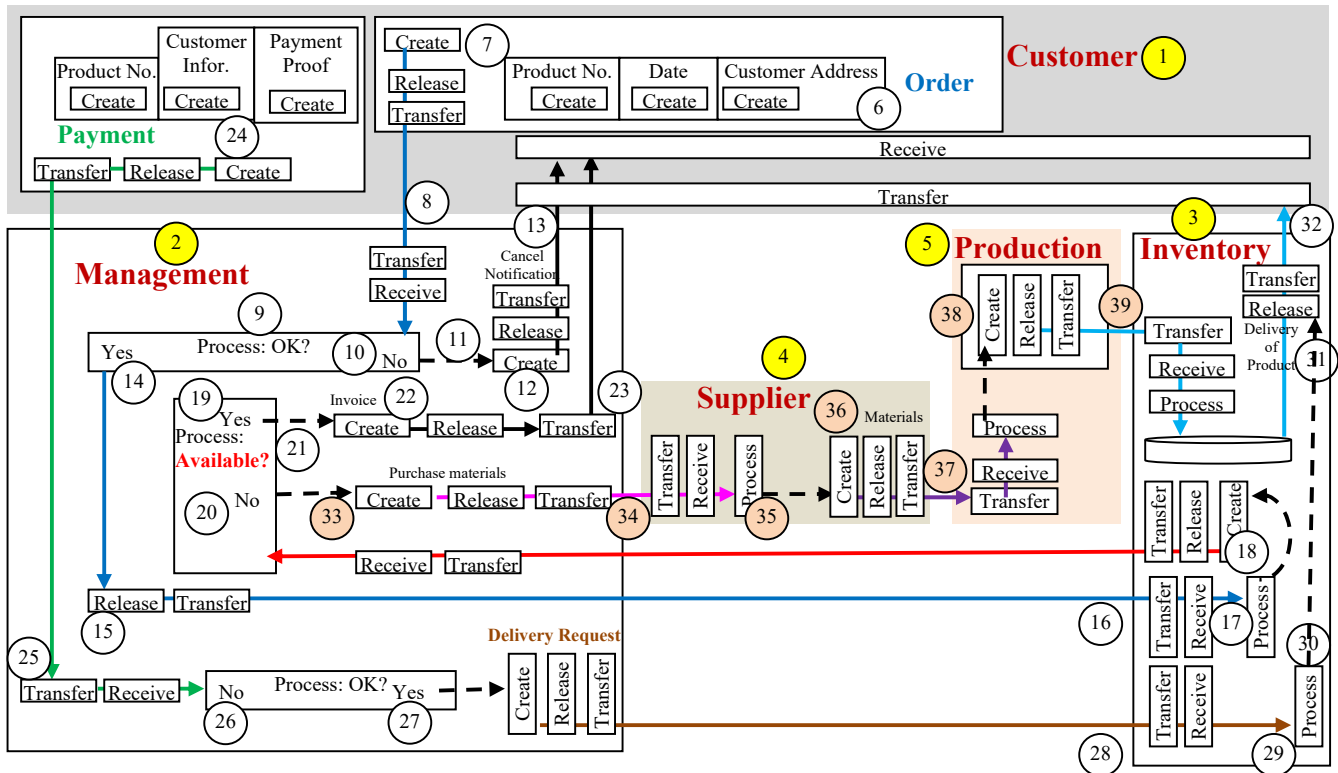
Customer 1

Product No. Create
Customer Infor. Create
Payment Proof Create
Payment 24
Transfer Release Create

Create 7
Release
Transfer
Product No. Create
Date Create
Customer Address Create
Order 6

Receive
Transfer

2 Management
8
13 Cancel Notification
Transfer
Receive
Transfer
Release
Create 12
9
Yes 14 Process: OK? 10 No 11
19 Yes Process: Available? 21
20 No
Invoice 22
Create Release Transfer 23
Purchase materials
Create Release Transfer
33 34
Receive Transfer
Release Transfer 15
25
Transfer Receive
No 26 Process: OK? Yes 27
Delivery Request
Create Release Transfer

4 Supplier
Transfer Receive Process 35
36 Materials
Create Release Transfer 37

5 Production
38 Create Release Transfer 39
Process
Receive
Transfer

3 Inventory 32
Transfer
Release
Delivery of Product 31
Transfer
Receive
Process
Transfer Release Create 18
16
Transfer Receive 17 Process
30
Transfer Receive Process
28 29